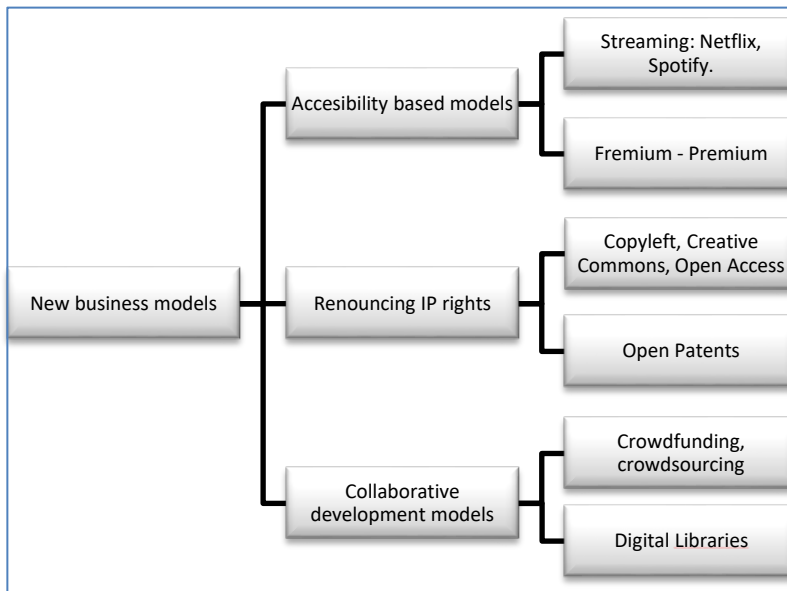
New business models

Accesibility based models

Streaming: Netflix, Spotify.

Fremium - Premium

Renouncing IP rights

Copyleft, Creative Commons, Open Access

Open Patents

Collaborative development models

Crowdfunding, crowdsourcing

Digital Libraries